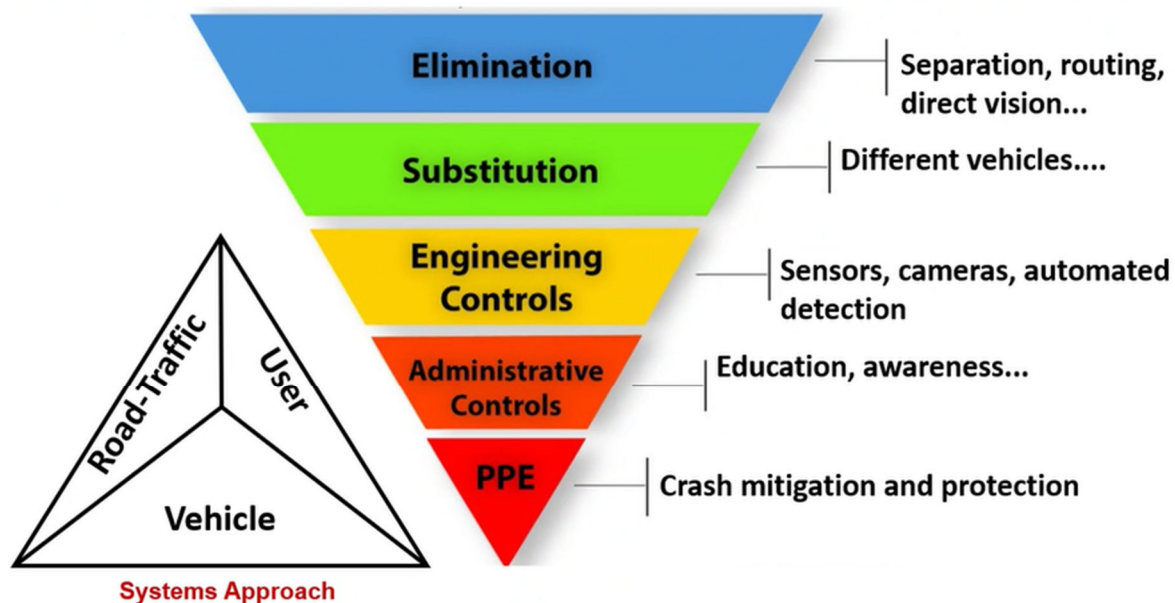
Elimination

Separation, routing, direct vision...

Substitution

Different vehicles....

Engineering Controls

Sensors, cameras, automated detection

Administrative Controls

Education, awareness...

PPE

Crash mitigation and protection

Road-Traffic

User

Vehicle

Systems Approach